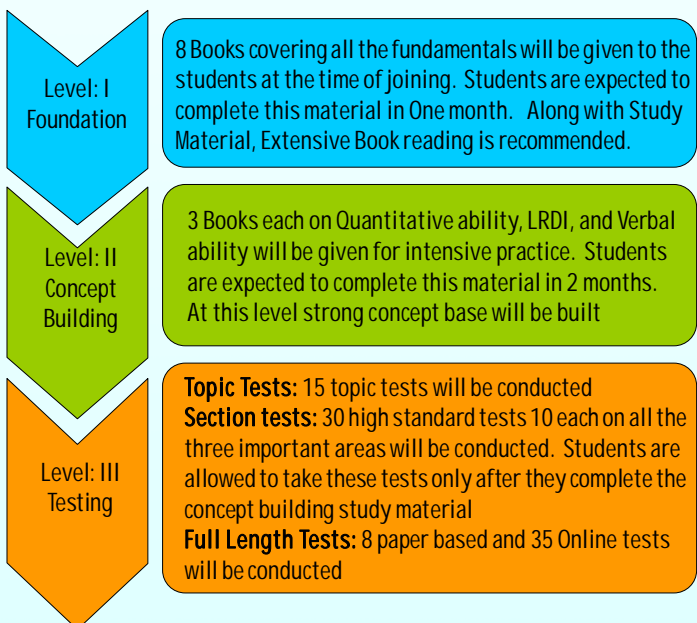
Level: I
Foundation

8 Books covering all the fundamentals will be given to the students at the time of joining. Students are expected to complete this material in One month. Along with Study Material, Extensive Book reading is recommended.

Level: II
Concept
Building

3 Books each on Quantitative ability, LRDI, and Verbal ability will be given for intensive practice. Students are expected to complete this material in 2 months. At this level strong concept base will be built

Level: III
Testing

**Topic Tests:** 15 topic tests will be conducted
**Section tests:** 30 high standard tests 10 each on all the three important areas will be conducted. Students are allowed to take these tests only after they complete the concept building study material
**Full Length Tests:** 8 paper based and 35 Online tests will be conducted